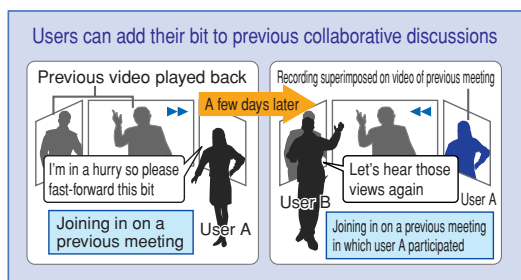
Users can add their bit to previous collaborative discussions

Previous video played back

A few days later

I'm in a hurry so please fast-forward this bit

Joining in on a previous meeting

User A

Recording superimposed on video of previous meeting

Let's hear those views again

User B

User A

Joining in on a previous meeting in which user A participated